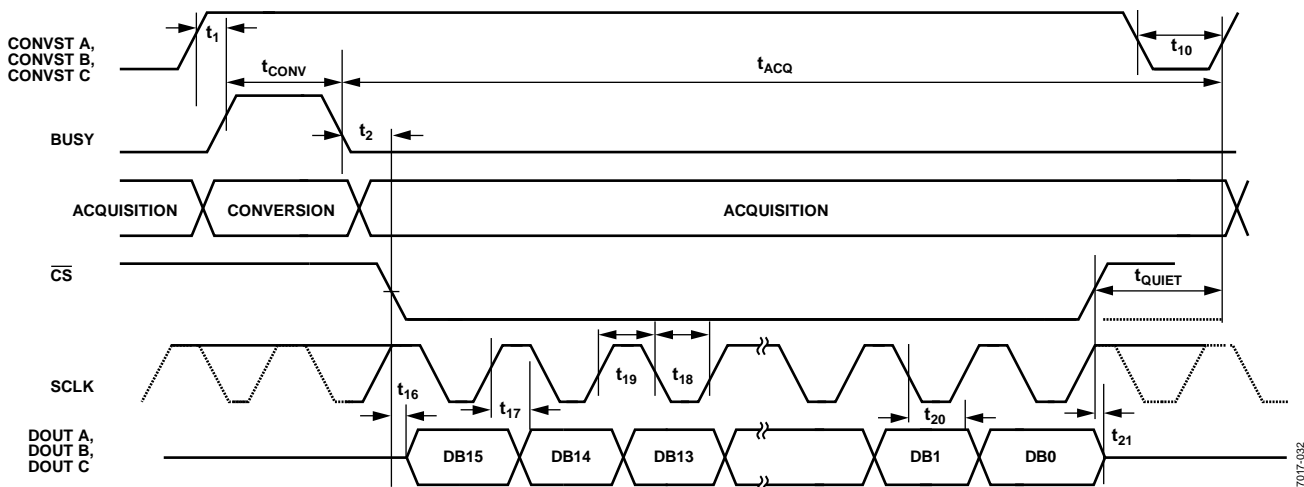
CONVST A, CONVST B, CONVST C

$t_1$

$t_{CONV}$

$t_{ACQ}$

$t_{10}$

BUSY

$t_2$

ACQUISITION

CONVERSION

ACQUISITION

$\overline{CS}$

$t_{QUIET}$

$t_{19}$

$t_{18}$

SCLK

$t_{16}$

$t_{17}$

$t_{20}$

$t_{21}$

DOUT A, DOUT B, DOUT C

DB15

DB14

DB13

DB1

DB0

7017-032